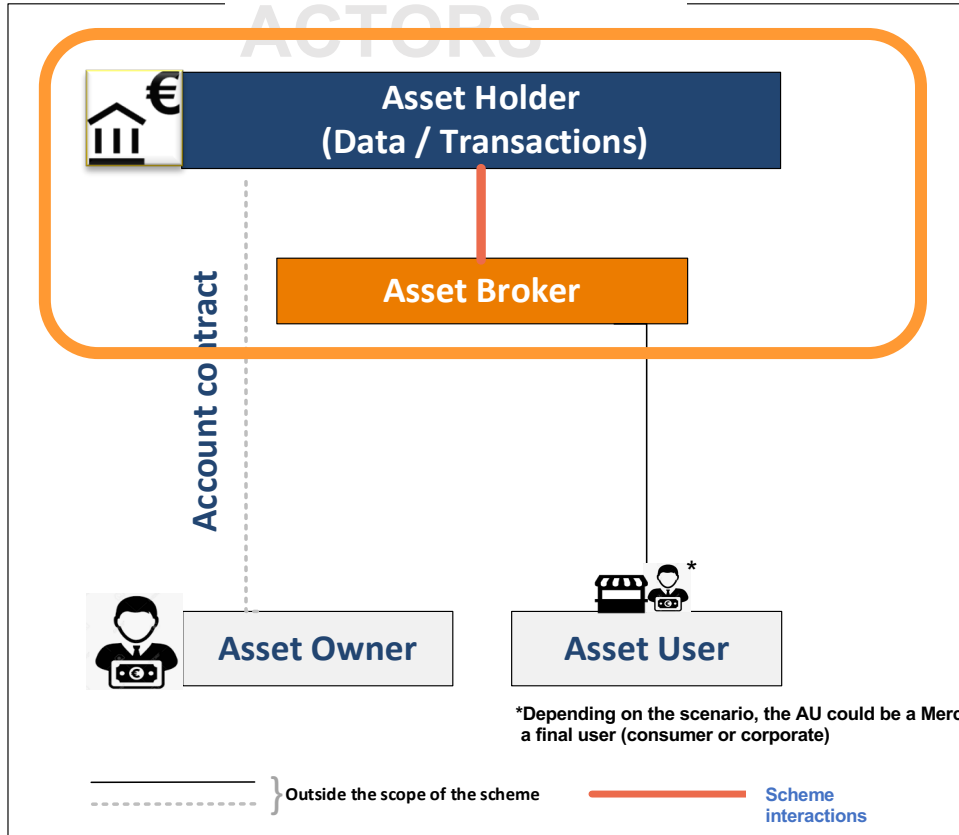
ACTORS

Asset Holder (Data / Transactions)

Asset Broker

Account co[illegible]tract

*

Asset Owner

Asset User

*Depending on the scenario, the AU could be a Merc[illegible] a final user (consumer or corporate)

Outside the scope of the scheme

Scheme interactions